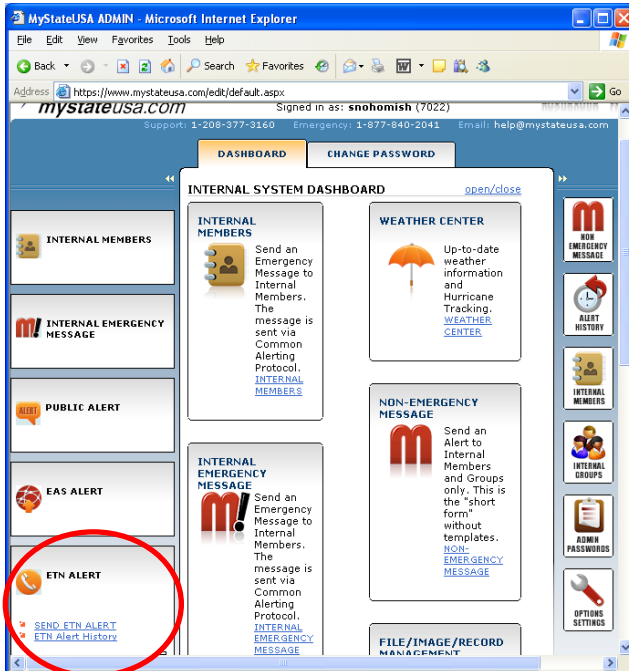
MyStateUSA ADMIN - Microsoft Internet Explorer

File Edit View Favorites Tools Help

Back Search Favorites

Address https://www.mystateusa.com/edit/default.aspx Go

mystateusa.com

Signed in as: snohomish (7022)

Support: 1-208-377-3160 Emergency: 1-877-840-2041 Email: help@mystateusa.com

DASHBOARD

CHANGE PASSWORD

INTERNAL SYSTEM DASHBOARD

open/close

INTERNAL MEMBERS

INTERNAL EMERGENCY MESSAGE

PUBLIC ALERT

EAS ALERT

ETN ALERT

SEND ETN ALERT

ETN Alert History

INTERNAL MEMBERS

Send an Emergency Message to Internal Members. The message is sent via Common Alerting Protocol. INTERNAL MEMBERS

WEATHER CENTER

Up-to-date weather information and Hurricane Tracking. WEATHER CENTER

NON-EMERGENCY MESSAGE

Send an Alert to Internal Members and Groups only. This is the "short form" without templates. NON-EMERGENCY MESSAGE

INTERNAL EMERGENCY MESSAGE

Send an Emergency Message to Internal Members. The message is sent via Common Alerting Protocol. INTERNAL EMERGENCY MESSAGE

FILE/IMAGE/RECORD MANAGEMENT

NON EMERGENCY MESSAGE

ALERT HISTORY

INTERNAL MEMBERS

INTERNAL GROUPS

ADMIN PASSWORDS

OPTIONS SETTINGS